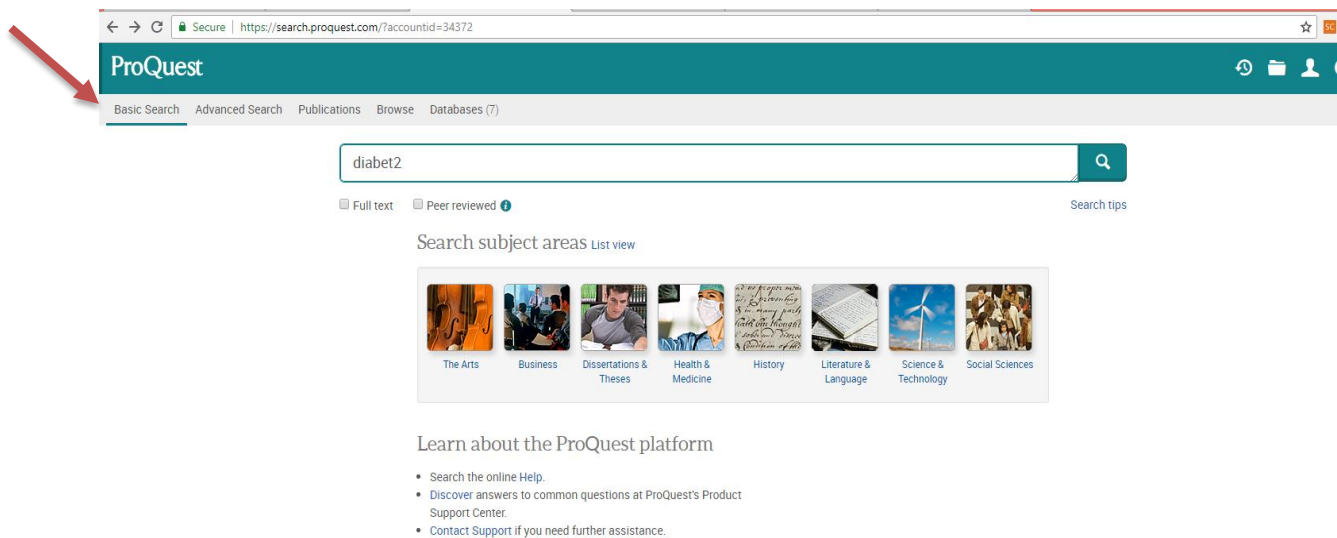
Secure | https://search.proquest.com/?accountid=34372

ProQuest

Basic Search Advanced Search Publications Browse Databases (7)

diabet2

Full text Peer reviewed

Search tips

Search subject areas List view

The Arts
Business
Dissertations & Theses
Health & Medicine
History
Literature & Language
Science & Technology
Social Sciences

Learn about the ProQuest platform

- Search the online Help.
- Discover answers to common questions at ProQuest's Product Support Center.
- Contact Support if you need further assistance.